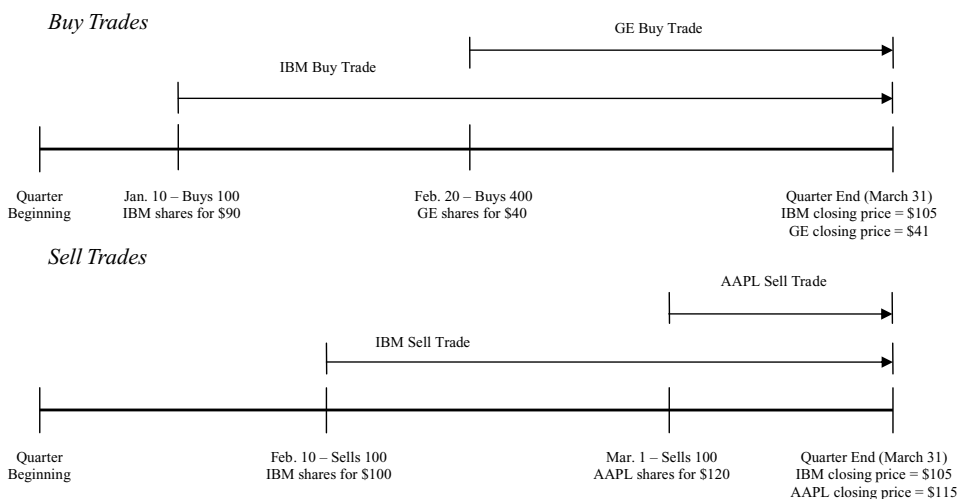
Buy Trades

GE Buy Trade

IBM Buy Trade

Quarter Beginning

Jan. 10 – Buys 100 IBM shares for \$90

Feb. 20 – Buys 400 GE shares for \$40

Quarter End (March 31)
IBM closing price = \$105
GE closing price = \$41

Sell Trades

AAPL Sell Trade

IBM Sell Trade

Quarter Beginning

Feb. 10 – Sells 100 IBM shares for \$100

Mar. 1 – Sells 100 AAPL shares for \$120

Quarter End (March 31)
IBM closing price = \$105
AAPL closing price = \$115